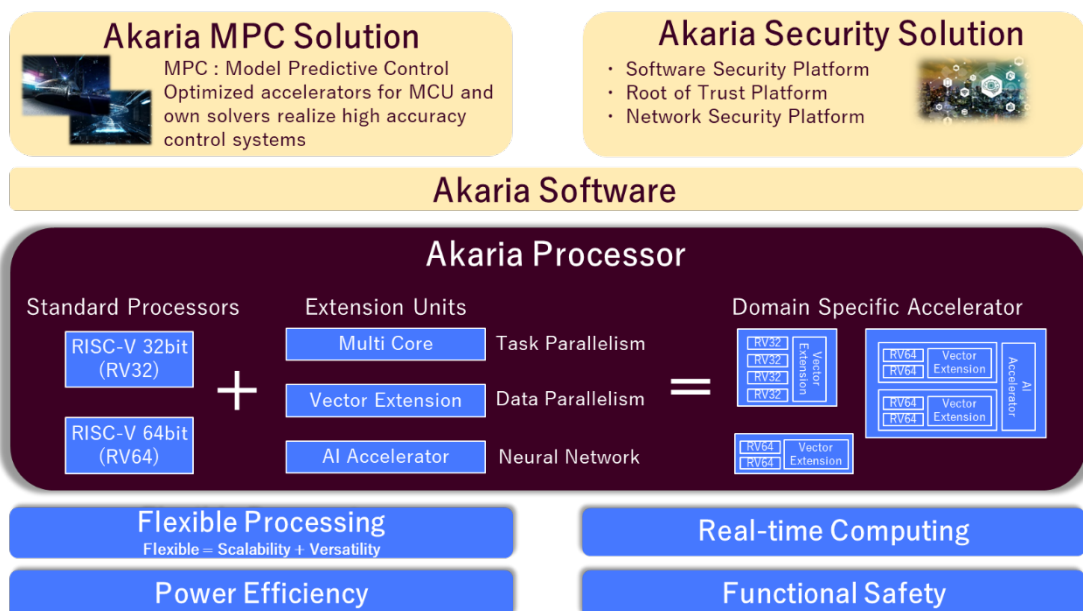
Akaria MPC Solution

MPC : Model Predictive Control
Optimized accelerators for MCU and own solvers realize high accuracy control systems

Akaria Security Solution

・Software Security Platform
・Root of Trust Platform
・Network Security Platform

Akaria Software

Akaria Processor

Standard Processors

RISC-V 32bit (RV32)

RISC-V 64bit (RV64)

+

Extension Units

Multi Core　Task Parallelism

Vector Extension　Data Parallelism

AI Accelerator　Neural Network

=

Domain Specific Accelerator

RV32
RV32
RV32
RV32
Vector Extension

RV64
RV64
Vector Extension
RV64
RV64
Vector Extension
AI Accelerator

RV64
RV64
Vector Extension

Flexible Processing
Flexible = Scalability + Versatility

Real-time Computing

Power Efficiency

Functional Safety